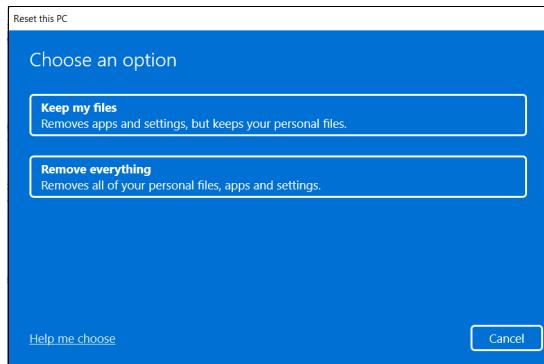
Reset this PC

Choose an option

Keep my files
Removes apps and settings, but keeps your personal files.

Remove everything
Removes all of your personal files, apps and settings.

Help me choose

Cancel